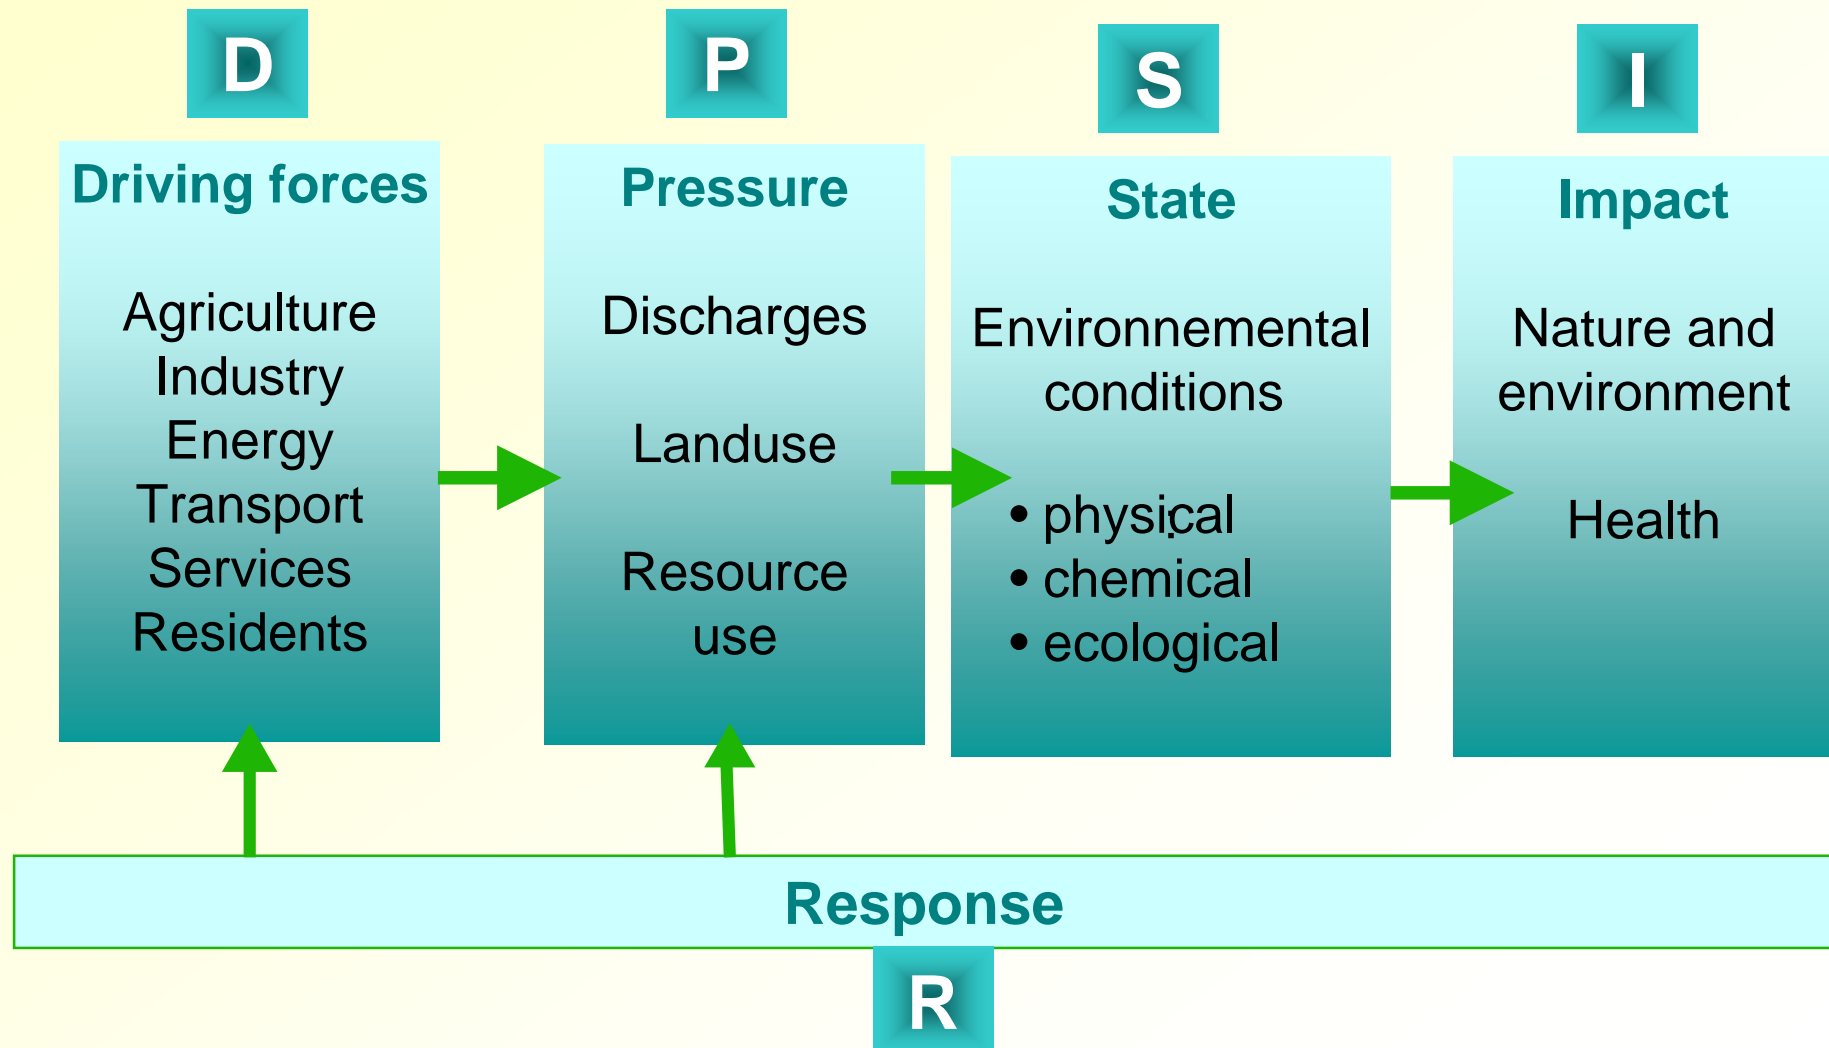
D

Driving forces

Agriculture
Industry
Energy
Transport
Services
Residents

P

Pressure

Discharges

Landuse

Resource use

S

State

Environnemental conditions

• physical
• chemical
• ecological

I

Impact

Nature and environment

Health

Response

R